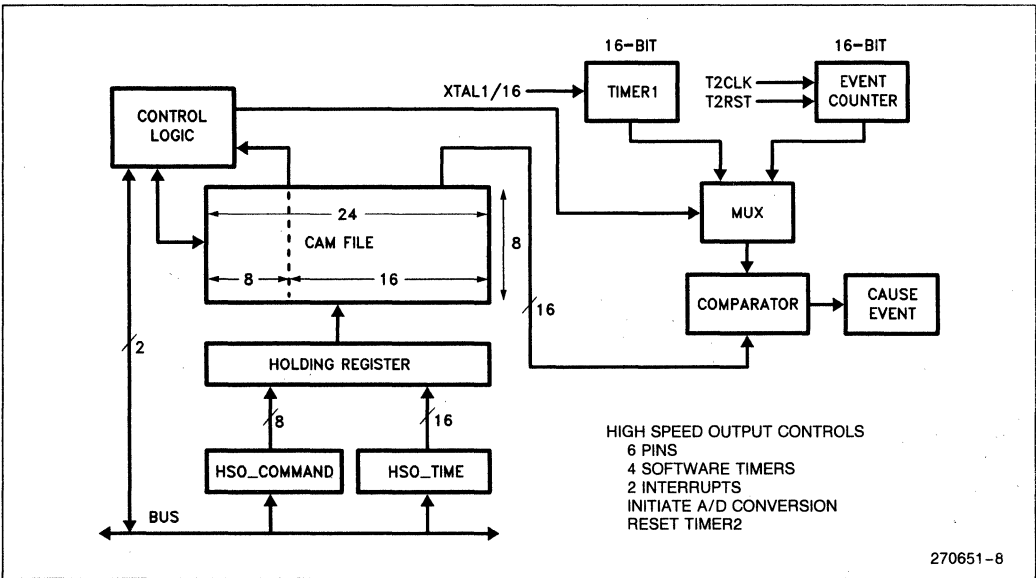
16-BIT

16-BIT

XTAL1/16

TIMER1

T2CLK

T2RST

EVENT COUNTER

CONTROL LOGIC

24

CAM FILE

8

8

16

MUX

16

COMPARATOR

CAUSE EVENT

2

HOLDING REGISTER

8

16

HSO_COMMAND

HSO_TIME

BUS

HIGH SPEED OUTPUT CONTROLS
6 PINS
4 SOFTWARE TIMERS
2 INTERRUPTS
INITIATE A/D CONVERSION
RESET TIMER2

270651-8